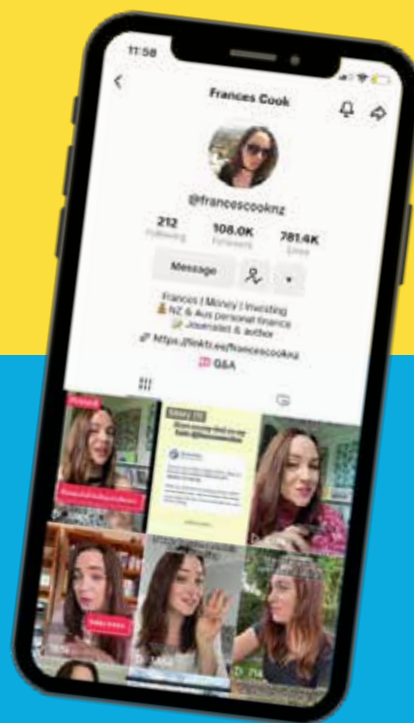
11:58

Frances Cook

@francescooknz

212
Following

108.0K
Followers

781.4K
Likes

Message

Frances | Money | Investing
NZ & Aus personal finance
Journalist & author
https://linktr.ee/francescooknz
Q&A

Pinned

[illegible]